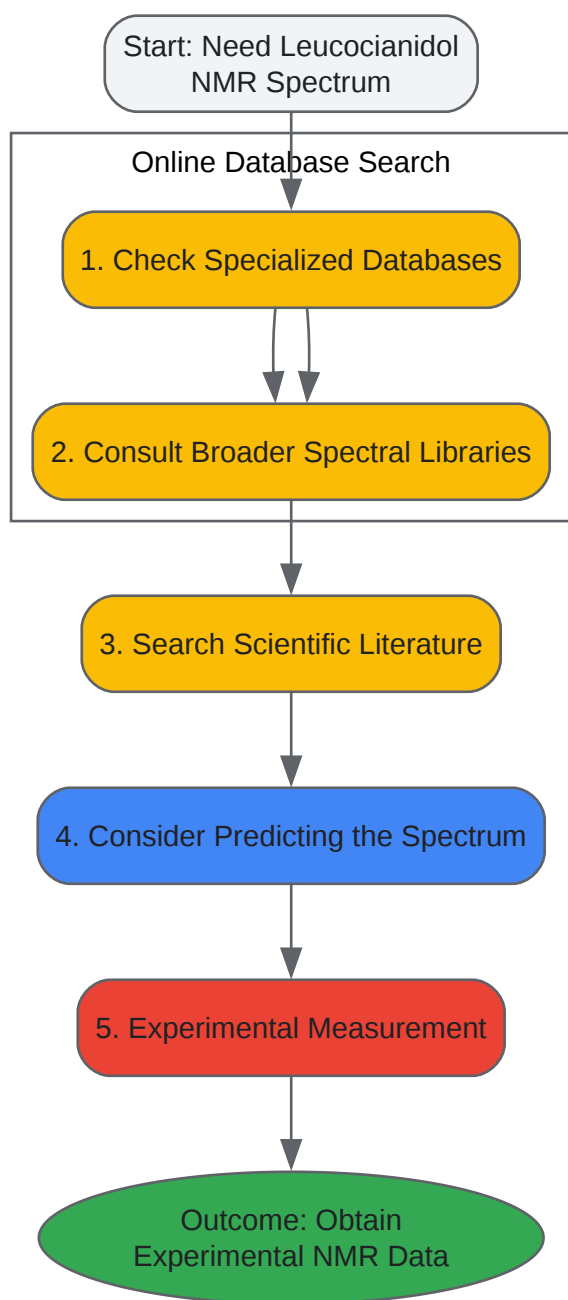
Start: Need Leucocianidol NMR Spectrum

Online Database Search

1. Check Specialized Databases

2. Consult Broader Spectral Libraries

3. Search Scientific Literature

4. Consider Predicting the Spectrum

5. Experimental Measurement

Outcome: Obtain Experimental NMR Data